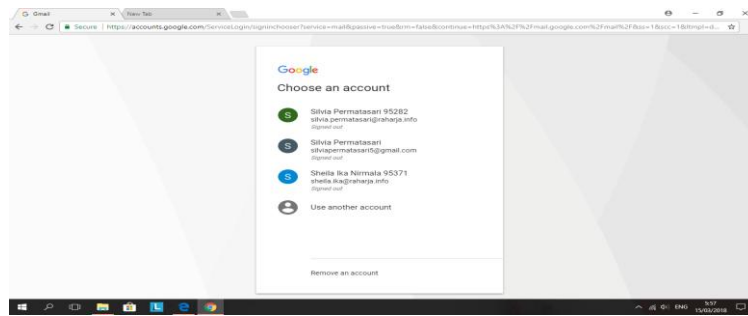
G Gmail × New Tab ×

Secure | https://accounts.google.com/ServiceLogin/signinchooser?service=mail&passive=true&rm=false&continue=https%3A%2F%2Fmail.google.com%2Fmail%2F&ss=1&scc=1&ltmpl=d...

Google

Choose an account

S Silvia Permatasari 95282
silvia.permatasari@raharja.info
Signed out

S Silvia Permatasari
silviapermatasari5@gmail.com
Signed out

S Sheila Ika Nirmala 95371
sheila.ika@raharja.info
Signed out

Use another account

Remove an account

ENG 5:57 15/03/2018